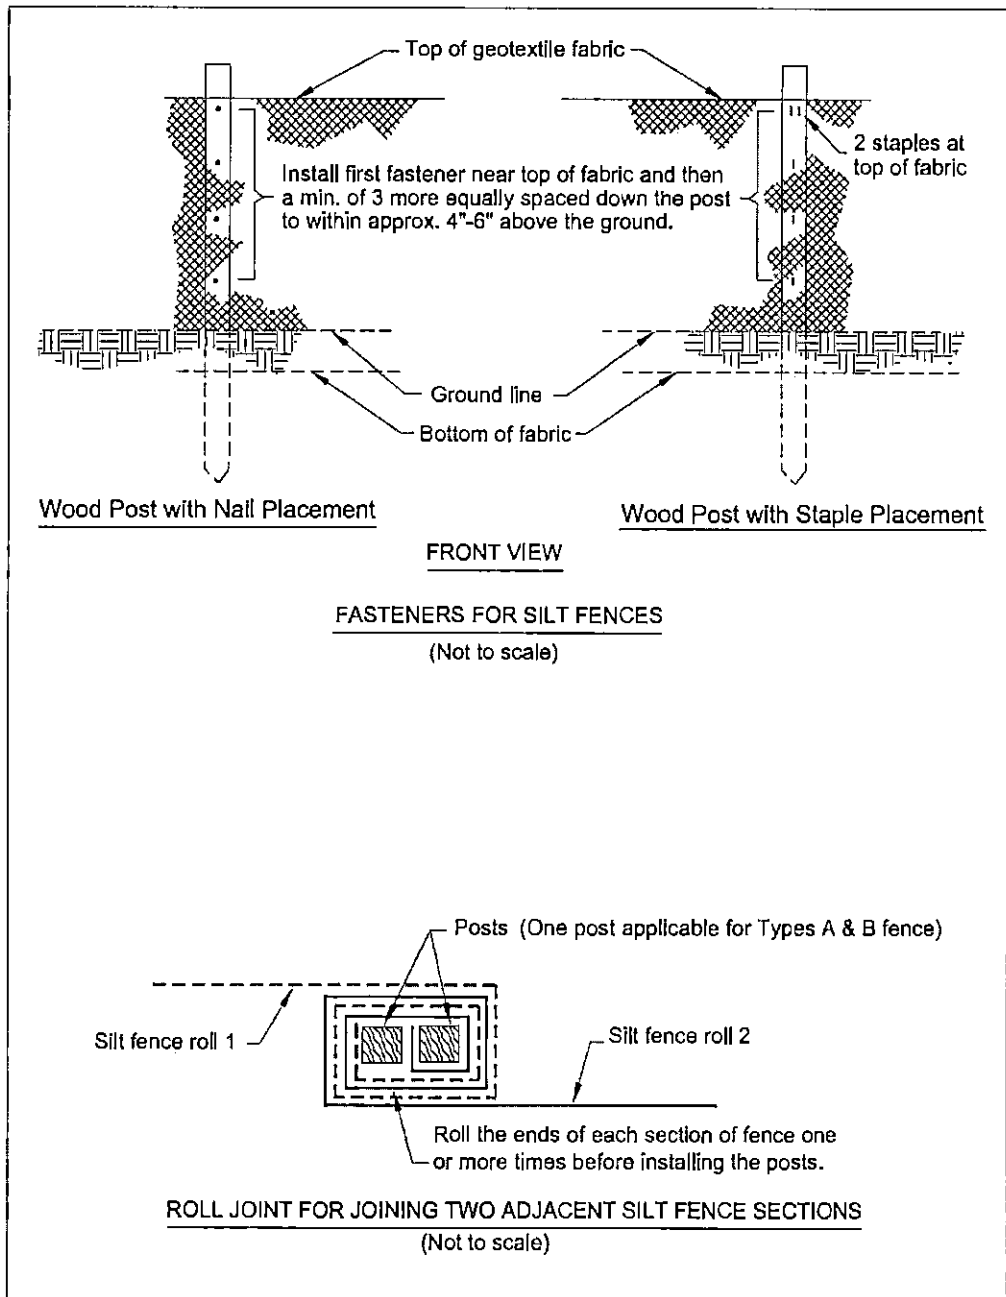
Top of geotextile fabric

2 staples at top of fabric

Install first fastener near top of fabric and then a min. of 3 more equally spaced down the post to within approx. 4"-6" above the ground.

Ground line

Bottom of fabric

Wood Post with Nail Placement

Wood Post with Staple Placement

FRONT VIEW

FASTENERS FOR SILT FENCES

(Not to scale)

Posts (One post applicable for Types A & B fence)

Silt fence roll 1

Silt fence roll 2

Roll the ends of each section of fence one or more times before installing the posts.

ROLL JOINT FOR JOINING TWO ADJACENT SILT FENCE SECTIONS

(Not to scale)